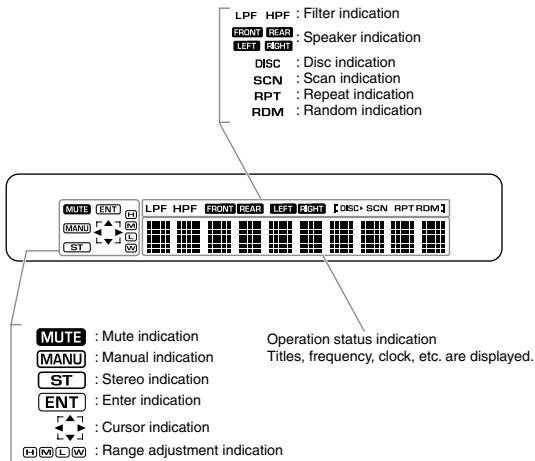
LPF HPF : Filter indication
FRONT REAR LEFT RIGHT : Speaker indication
DISC : Disc indication
SCN : Scan indication
RPT : Repeat indication
RDM : Random indication

MUTE ENT H M L W MANU ST LPF HPF FRONT REAR LEFT RIGHT DISC SCN RPT RDM

MUTE : Mute indication
MANU : Manual indication
ST : Stereo indication
ENT : Enter indication
: Cursor indication
H M L W : Range adjustment indication

Operation status indication
Titles, frequency, clock, etc. are displayed.